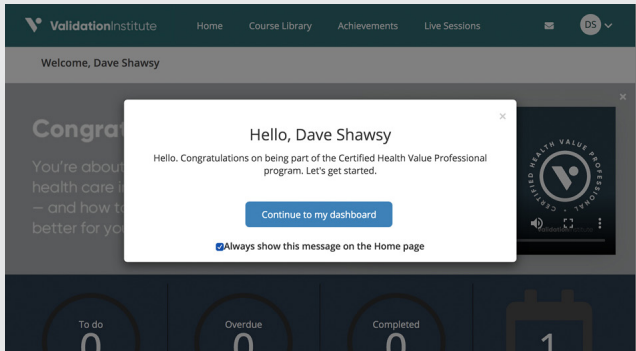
ValidationInstitute Home Course Library Achievements Live Sessions DS

Welcome, Dave Shawsy

Congrat

You're about
health care i
— and how t
better for yo

×

Hello, Dave Shawsy

Hello. Congratulations on being part of the Certified Health Value Professional program. Let's get started.

Continue to my dashboard

Always show this message on the Home page

CERTIFIED HEALTH VALUE PROFESSIONAL

×

To do
0

Overdue
0

Completed
0

1